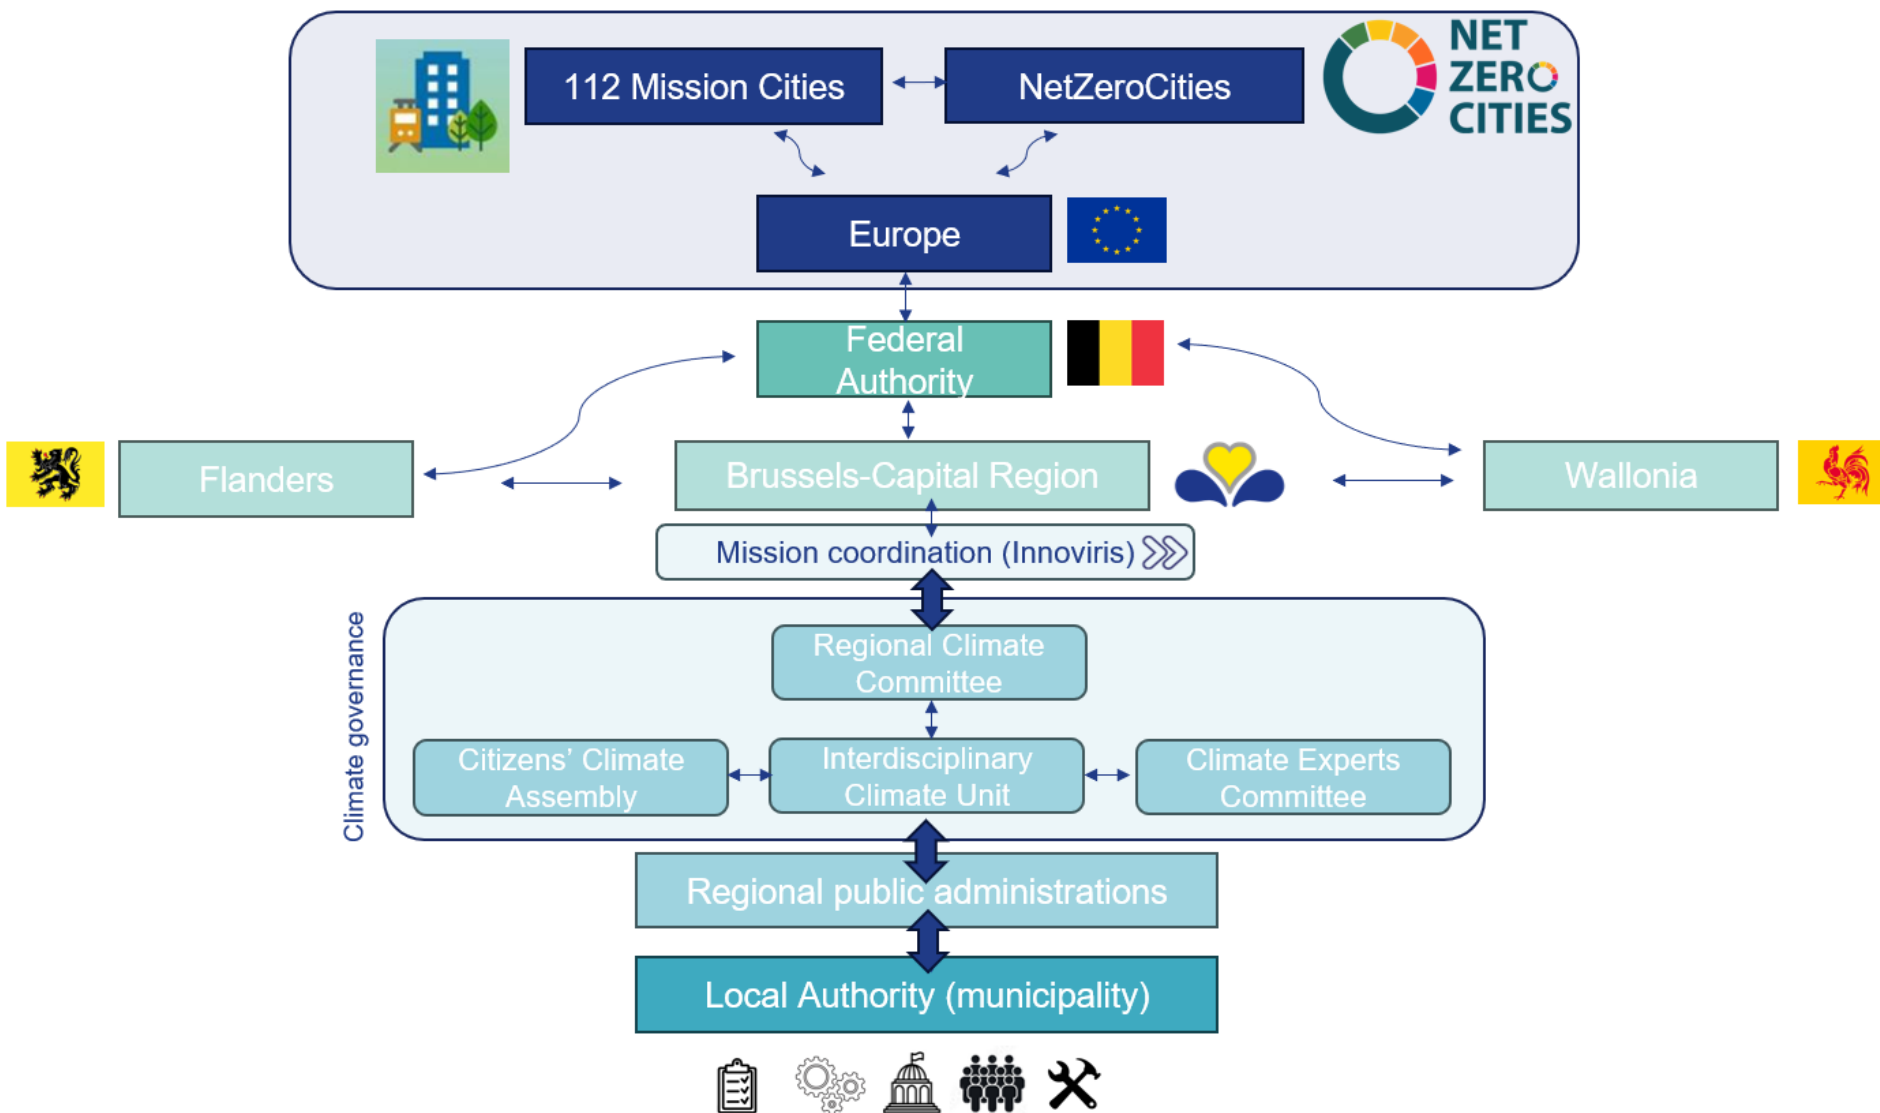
112 Mission Cities

NetZeroCities

NET ZERO CITIES

Europe

Federal Authority

Flanders

Brussels-Capital Region

Wallonia

Mission coordination (Innoviris)

Climate governance

Regional Climate Committee

Citizens' Climate Assembly

Interdisciplinary Climate Unit

Climate Experts Committee

Regional public administrations

Local Authority (municipality)